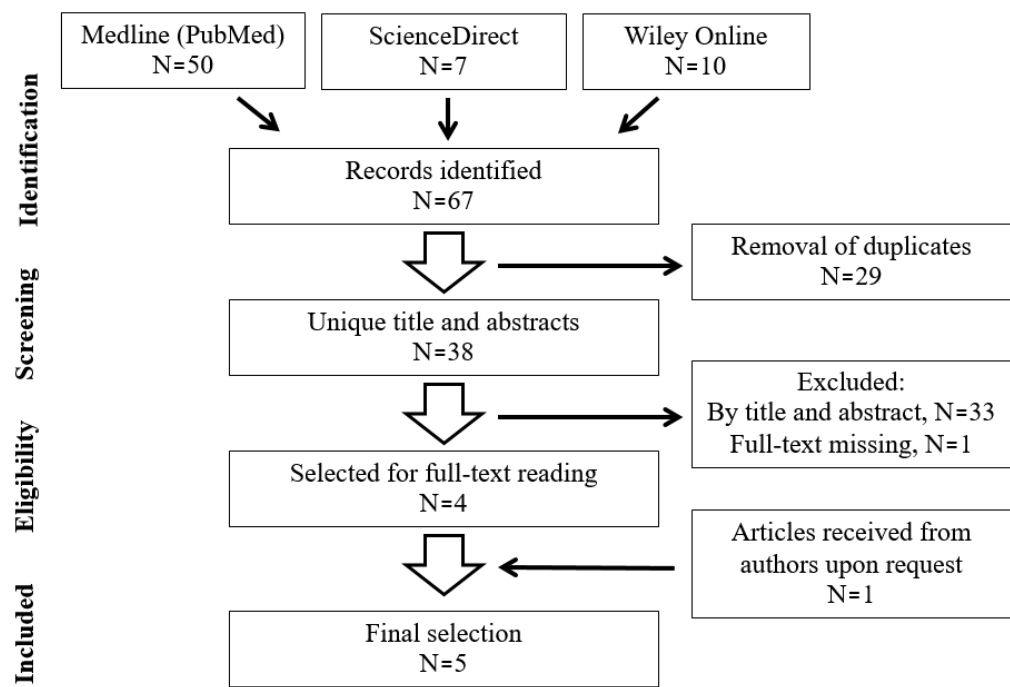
Identification

Medline (PubMed)
N=50

ScienceDirect
N=7

Wiley Online
N=10

Records identified
N=67

Screening

Removal of duplicates
N=29

Unique title and abstracts
N=38

Eligibility

Excluded:
By title and abstract, N=33
Full-text missing, N=1

Selected for full-text reading
N=4

Included

Articles received from authors upon request
N=1

Final selection
N=5